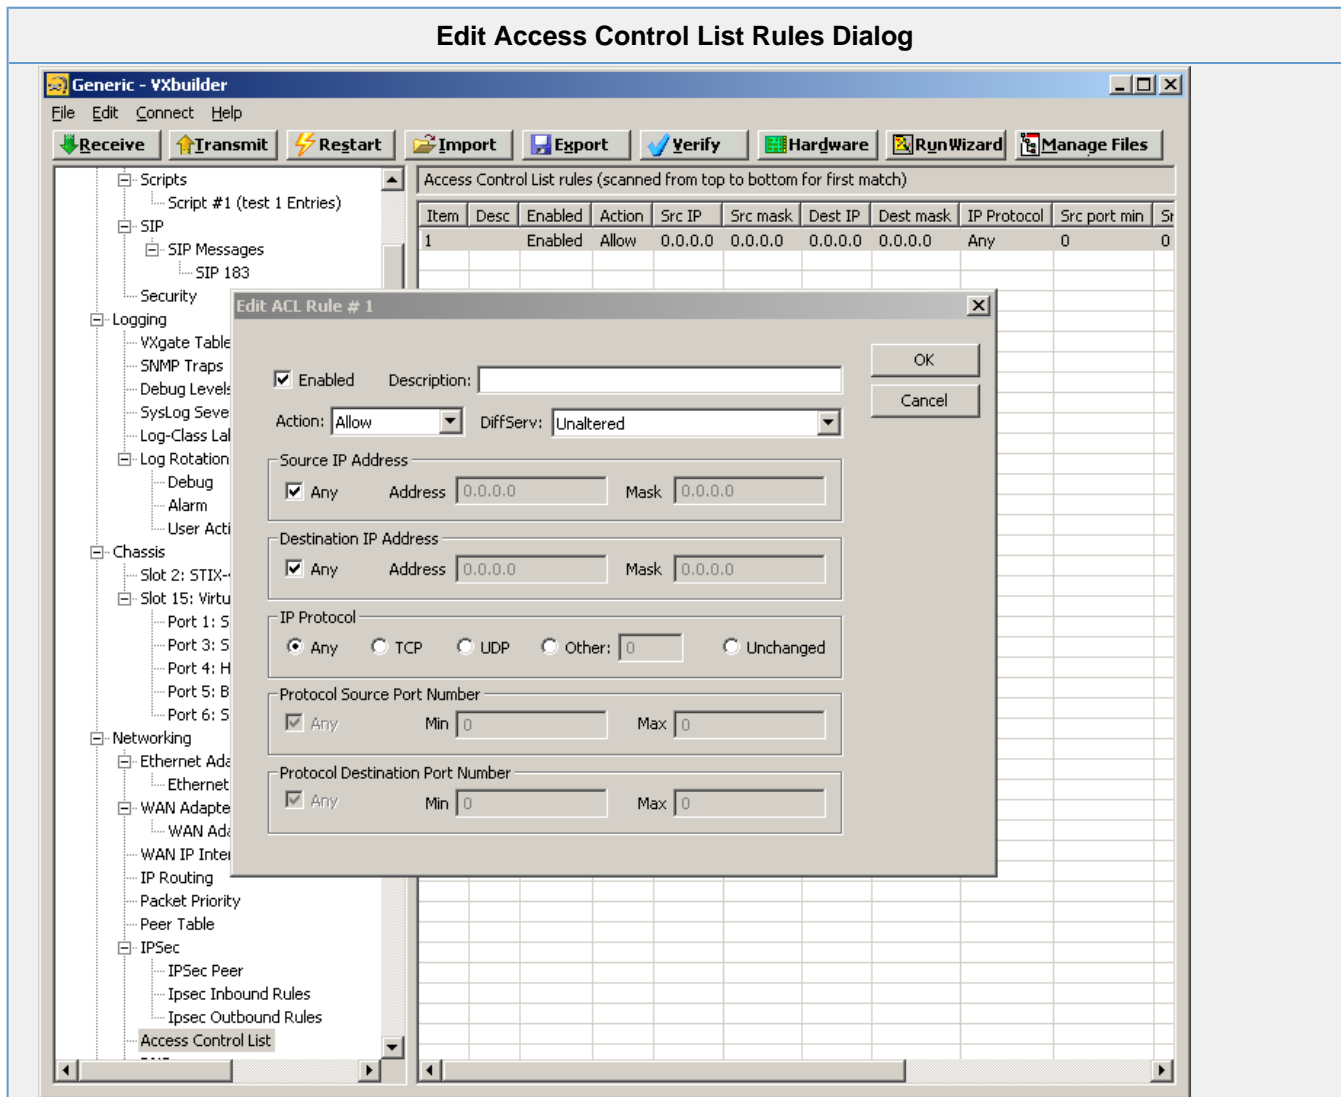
Edit Access Control List Rules Dialog

Generic - VXbuilder

File Edit Connect Help

Receive Transmit Restart Import Export Verify Hardware RunWizard Manage Files

Scripts
Script #1 (test 1 Entries)
SIP
SIP Messages
SIP 183
Security
Logging
VXgate Table
SNMP Traps
Debug Levels
SysLog Seve
Log-Class Lal
Log Rotation
Debug
Alarm
User Acti
Chassis
Slot 2: STIX-
Slot 15: Virtu
Port 1: S
Port 3: S
Port 4: H
Port 5: B
Port 6: S
Networking
Ethernet Ada
Ethernet
WAN Adapte
WAN Ada
WAN IP Inte
IP Routing
Packet Priority
Peer Table
IPSec
IPSec Peer
Ipsec Inbound Rules
Ipsec Outbound Rules
Access Control List

Access Control List rules (scanned from top to bottom for first match)

| Item | Desc | Enabled | Action | Src IP | Src mask | Dest IP | Dest mask | IP Protocol | Src port min | Sr |
|---|---|---|---|---|---|---|---|---|---|---|
| 1 | | Enabled | Allow | 0.0.0.0 | 0.0.0.0 | 0.0.0.0 | 0.0.0.0 | Any | 0 | 0 |

Edit ACL Rule # 1

OK
Cancel

Enabled Description:
Action: Allow DiffServ: Unaltered

Source IP Address
Any Address 0.0.0.0 Mask 0.0.0.0

Destination IP Address
Any Address 0.0.0.0 Mask 0.0.0.0

IP Protocol
Any TCP UDP Other: 0 Unchanged

Protocol Source Port Number
Any Min 0 Max 0

Protocol Destination Port Number
Any Min 0 Max 0